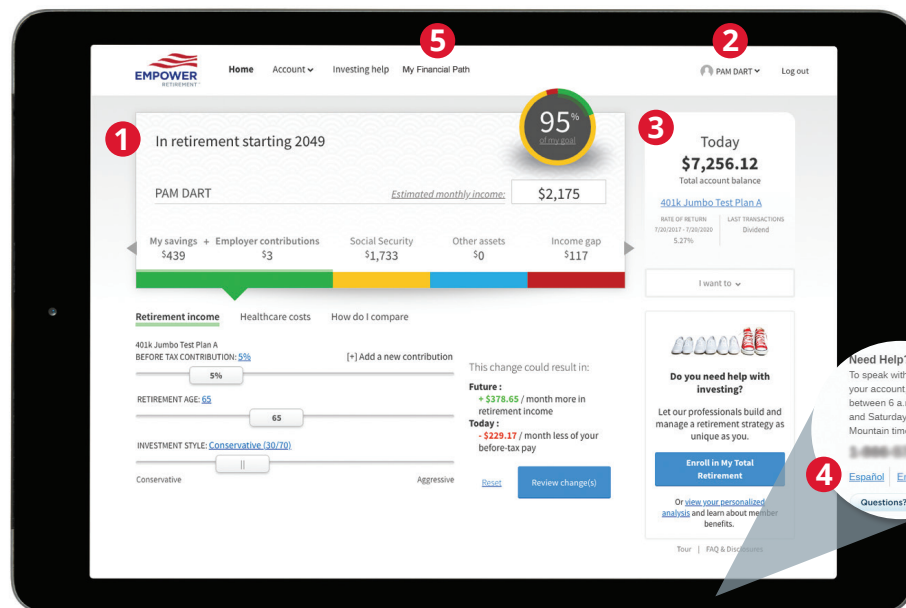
EMPOWER RETIREMENT

Home Account Investing help My Financial Path

5

2

PAM DART Log out

1

In retirement starting 2049

95% of my goal

3

Today

$7,256.12

Total account balance

401k Jumbo Test Plan A

RATE OF RETURN 7/20/2017 - 7/20/2020 5.27%

LAST TRANSACTIONS Dividend

PAM DART

Estimated monthly income: $2,175

My savings + Employer contributions $439 $3

Social Security $1,733

Other assets $0

Income gap $117

I want to

Retirement income Healthcare costs How do I compare

401k Jumbo Test Plan A

BEFORE TAX CONTRIBUTION: 5%

[+] Add a new contribution

5%

RETIREMENT AGE: 65

65

INVESTMENT STYLE: Conservative (30/70)

Conservative Aggressive

This change could result in:

Future :
+ $378.65 / month more in retirement income

Today :
- $229.17 / month less of your before-tax pay

Reset

Review change(s)

Do you need help with investing?

Let our professionals build and manage a retirement strategy as unique as you.

Enroll in My Total Retirement

Or view your personalized analysis and learn about member benefits.

Tour | FAQ & Disclosures

Need Help
To speak with
your account
between 6 a.
and Saturday
Mountain tim

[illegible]

4

Español En

Questions?